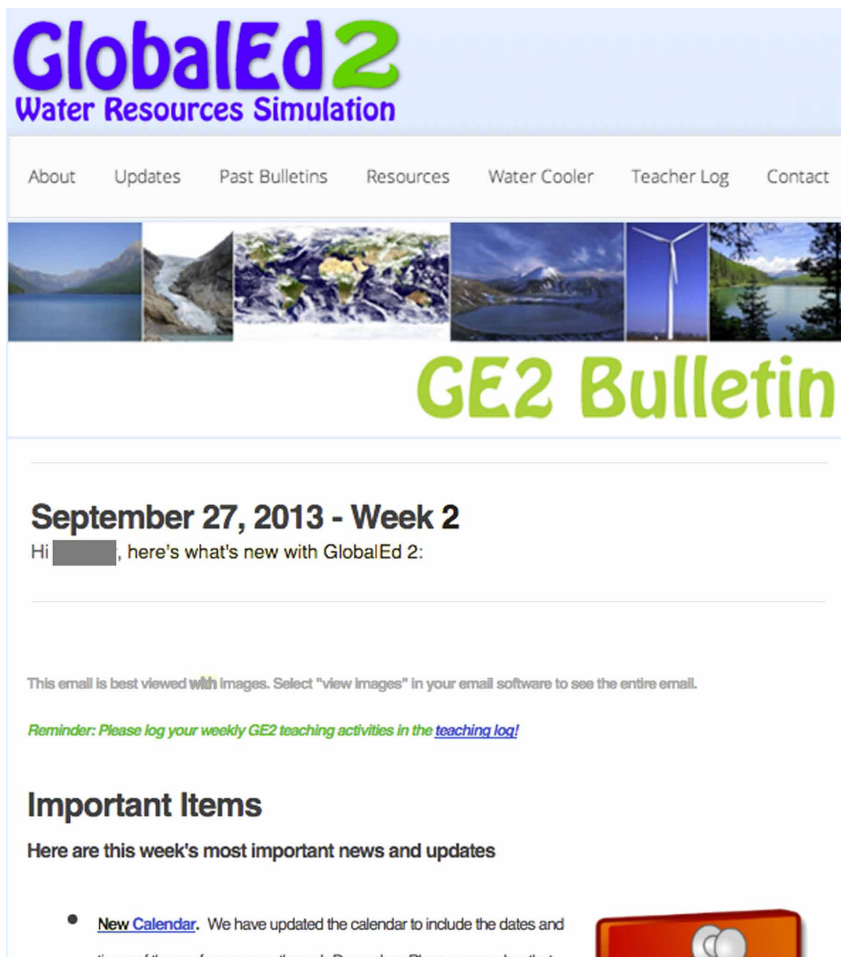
GlobalEd 2
Water Resources Simulation

About Updates Past Bulletins Resources Water Cooler Teacher Log Contact

GE2 Bulletin

September 27, 2013 - Week 2

Hi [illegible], here's what's new with GlobalEd 2:

This email is best viewed with images. Select "view images" in your email software to see the entire email.

Reminder: Please log your weekly GE2 teaching activities in the teaching log!

Important Items

Here are this week's most important news and updates

• New Calendar. We have updated the calendar to include the dates and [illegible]